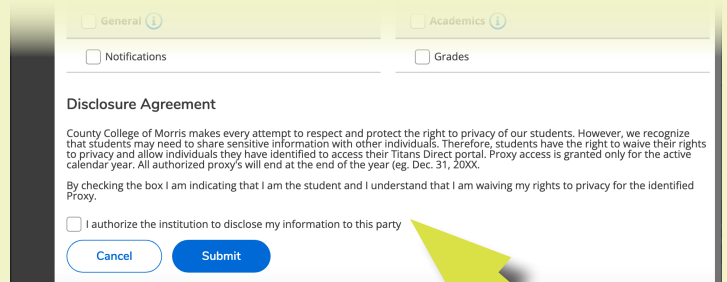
General
Academics
Notifications
Grades

Disclosure Agreement

County College of Morris makes every attempt to respect and protect the right to privacy of our students. However, we recognize that students may need to share sensitive information with other individuals. Therefore, students have the right to waive their rights to privacy and allow individuals they have identified to access their Titans Direct portal. Proxy access is granted only for the active calendar year. All authorized proxy's will end at the end of the year (eg. Dec. 31, 20XX.

By checking the box I am indicating that I am the student and I understand that I am waiving my rights to privacy for the identified Proxy.

I authorize the institution to disclose my information to this party

Cancel
Submit